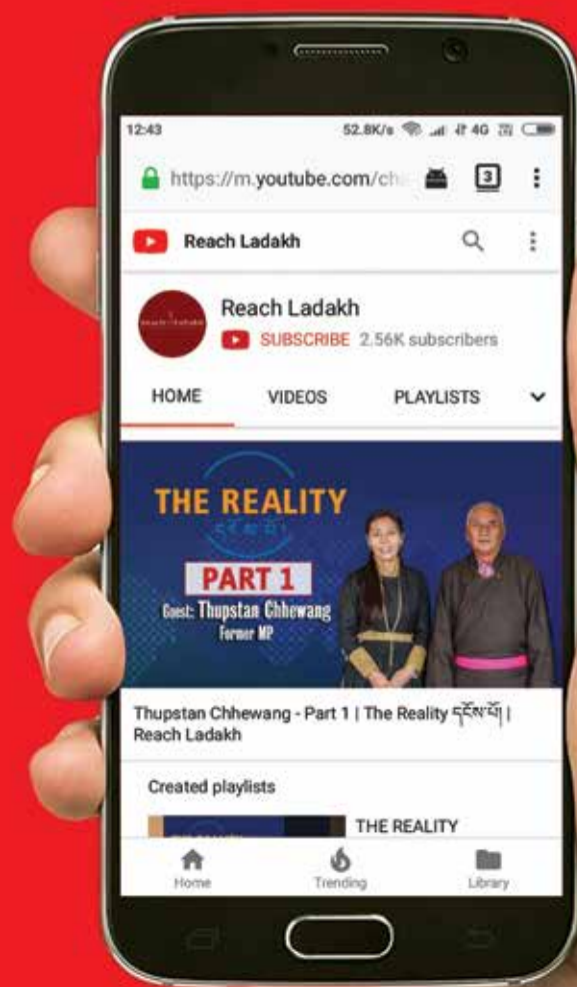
12:43
52.8K/s 4G

https://m.youtube.com/ch

3

Reach Ladakh

reach ladakh

Reach Ladakh
SUBSCRIBE 2.56K subscribers

HOME VIDEOS PLAYLISTS

THE REALITY
དངོས་པོ།
PART 1
Guest: Thupstan Chhewang
Former MP

Thupstan Chhewang - Part 1 | The Reality དངོས་པོ། | Reach Ladakh

Created playlists

THE REALITY

Home Trending Library